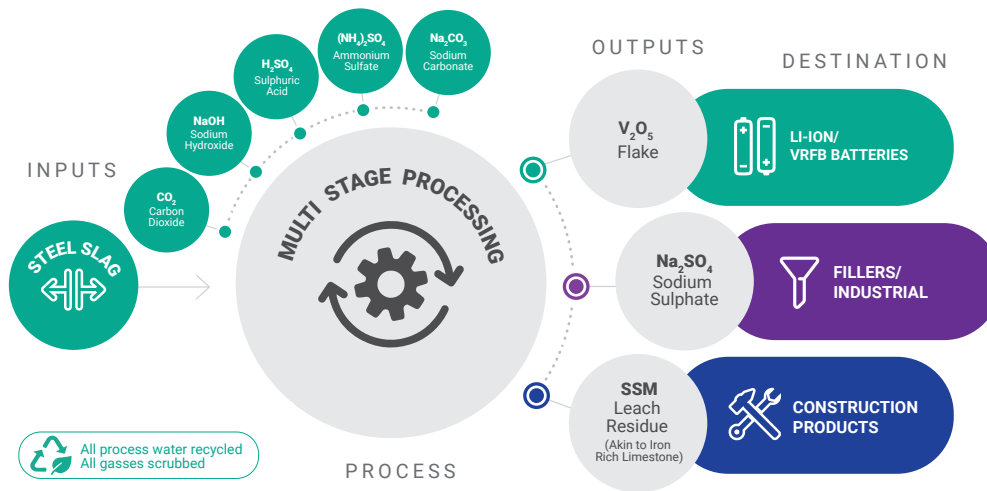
INPUTS

STEEL SLAG

$CO_2$
Carbon Dioxide

NaOH
Sodium Hydroxide

$H_2SO_4$
Sulphuric Acid

$(NH_4)_2SO_4$
Ammonium Sulfate

$Na_2CO_3$
Sodium Carbonate

MULTI STAGE PROCESSING

PROCESS

OUTPUTS

DESTINATION

$V_2O_5$
Flake

LI-ION/
VRFB BATTERIES

$Na_2SO_4$
Sodium Sulphate

FILLERS/
INDUSTRIAL

SSM
Leach Residue
(Akin to Iron Rich Limestone)

CONSTRUCTION PRODUCTS

All process water recycled
All gasses scrubbed